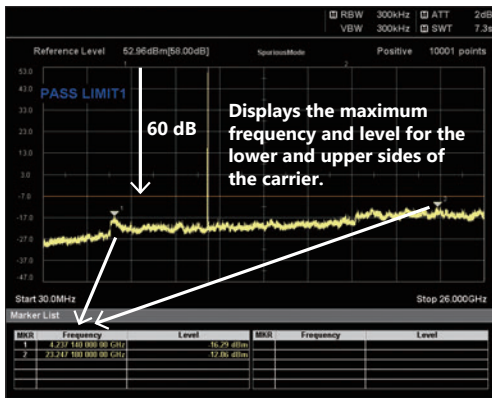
RBW 300kHz ATT 2dB
VBW 300kHz SWT 7.3s

Reference Level 52.96dBm[58.00dB] SpuriousMode Positive 10001 points

53.0
43.0
33.0
23.0
13.0
3.0
-7.0
-17.0
-27.0
-37.0
-47.0

PASS LIMIT1

60 dB

Displays the maximum frequency and level for the lower and upper sides of the carrier.

1
2

Start 30.0MHz Stop 26.000GHz

Marker List

| MKR | Frequency | Level | MKR | Frequency | Level |
|---|---|---|---|---|---|
| 1 | 4.237 140 000 00 GHz | -16.29 dBm | | | |
| 2 | 23.247 180 000 00 GHz | -12.06 dBm | | | |